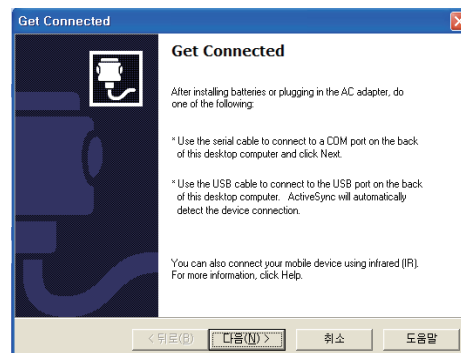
Get Connected

Get Connected

After installing batteries or plugging in the AC adapter, do one of the following:

* Use the serial cable to connect to a COM port on the back of this desktop computer and click Next.

* Use the USB cable to connect to the USB port on the back of this desktop computer. ActiveSync will automatically detect the device connection.

You can also connect your mobile device using infrared (IR). For more information, click Help.

< 뒤로(B) | 다음(N) > | 취소 | 도움말